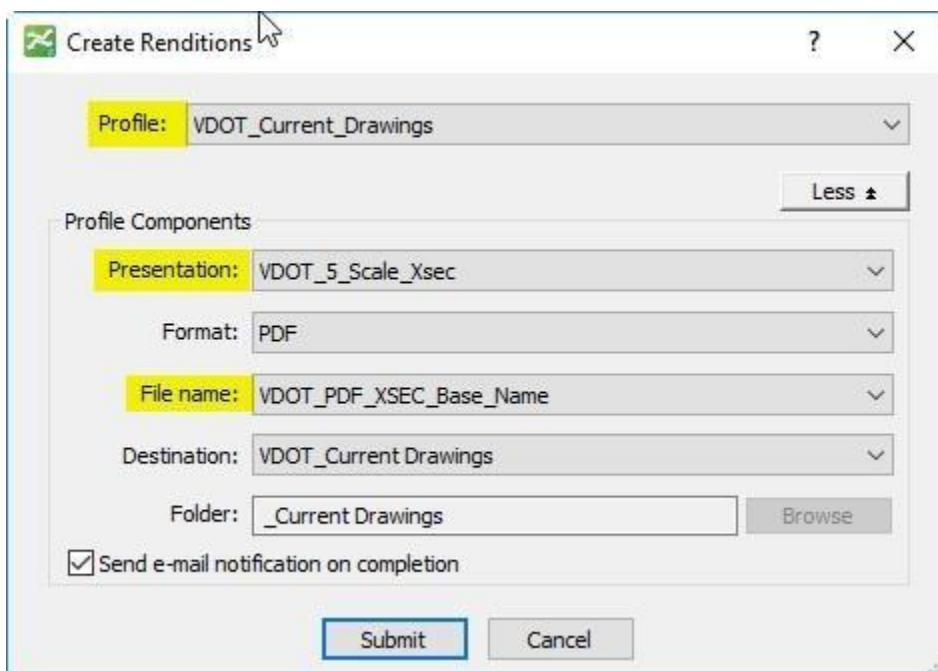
Create Renditions
?
×
Profile: VDOT_Current_Drawings
Less ⇞
Profile Components
Presentation: VDOT_5_Scale_Xsec
Format: PDF
File name: VDOT_PDF_XSEC_Base_Name
Destination: VDOT_Current Drawings
Folder: _Current Drawings
Browse
Send e-mail notification on completion
Submit
Cancel